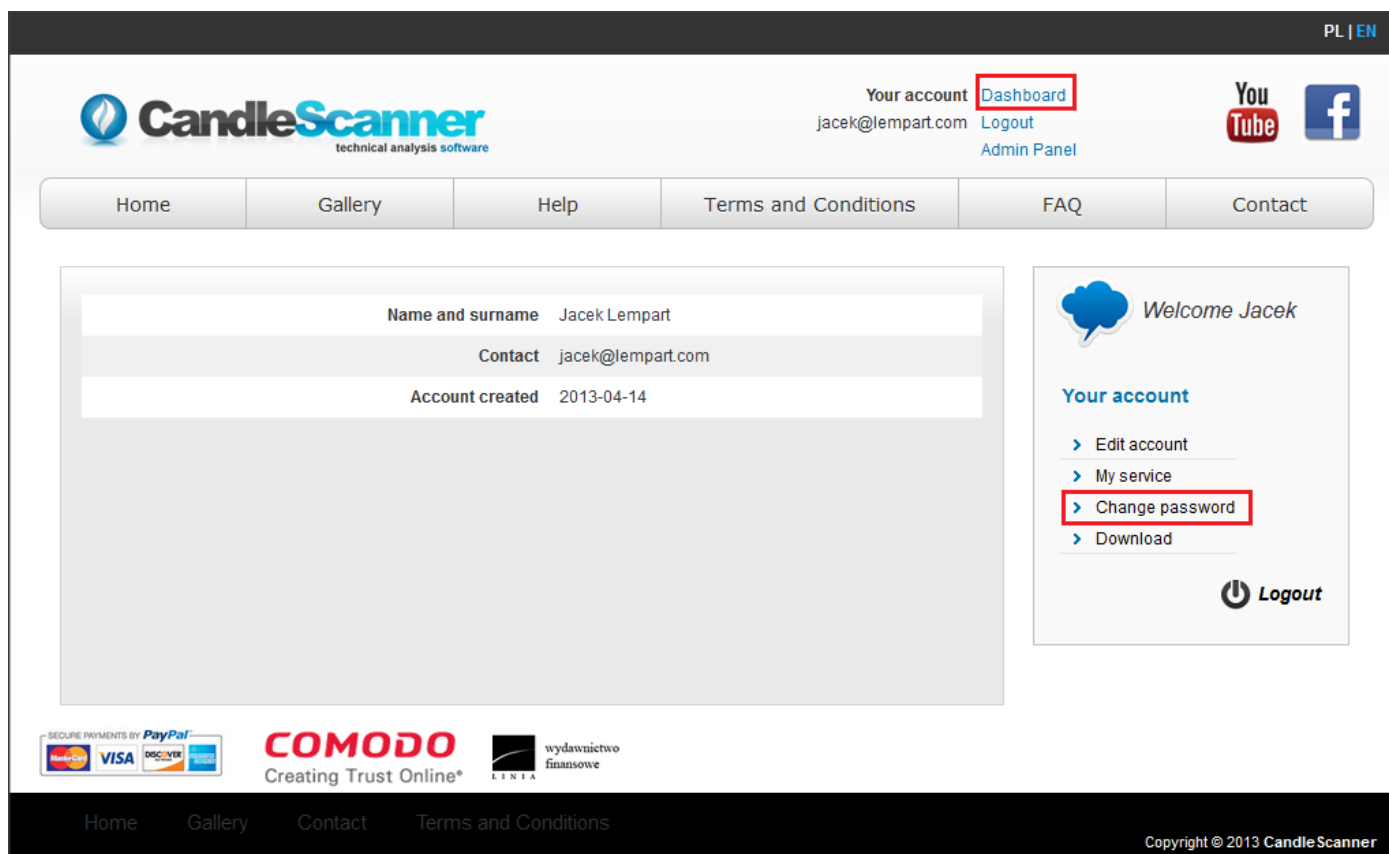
PL | EN

CandleScanner
technical analysis software

Your account Dashboard
jacek@lempart.com Logout
Admin Panel

You Tube

f

Home | Gallery | Help | Terms and Conditions | FAQ | Contact

| | |
|---|---|
| Name and surname | Jacek Lempart |
| Contact | jacek@lempart.com |
| Account created | 2013-04-14 |

Welcome Jacek

Your account

> Edit account
> My service
> Change password
> Download

Logout

SECURE PAYMENTS BY PayPal
MasterCard VISA DISCOVER

COMODO
Creating Trust Online®

LINIA
wydawnictwo finansowe

Home Gallery Contact Terms and Conditions

Copyright © 2013 CandleScanner